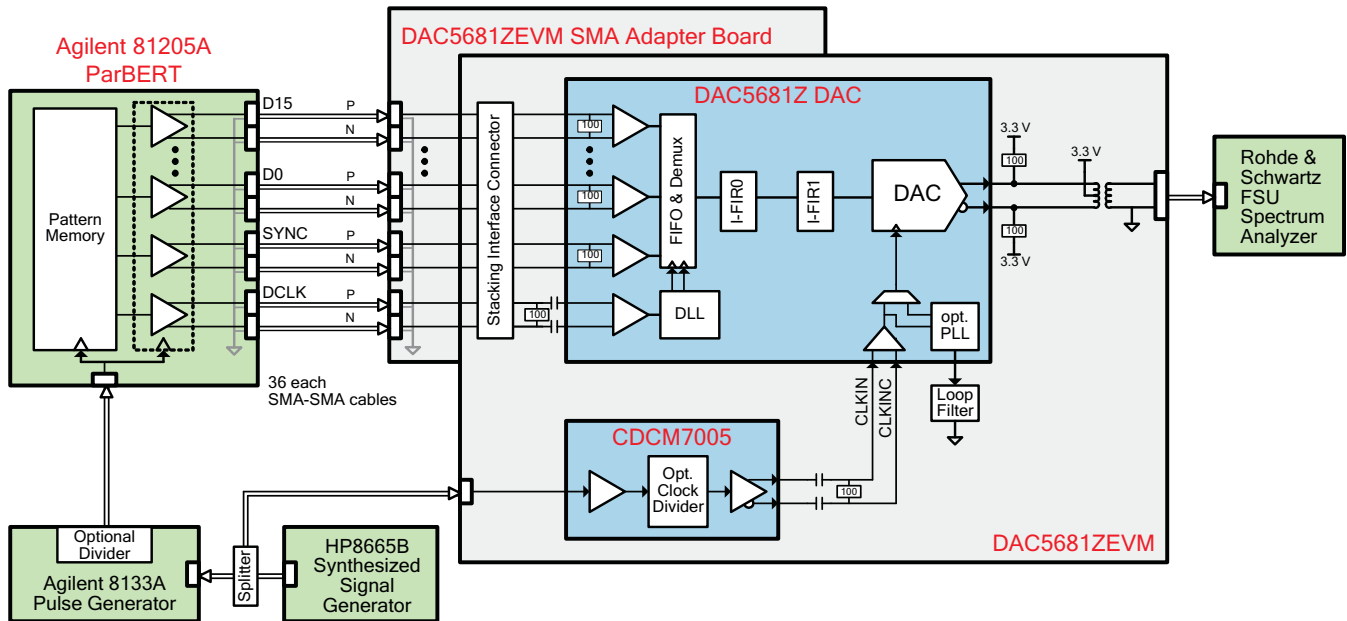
Agilent 81205A
ParBERT

DAC5681ZEVM SMA Adapter Board

DAC5681Z DAC

Pattern Memory

D15
P
N
D0
P
N
SYNC
P
N
DCLK
P
N

36 each
SMA-SMA cables

Stacking Interface Connector

100
100
100
100

FIFO & Demux

I-FIR0

I-FIR1

DAC

DLL

opt. PLL

Loop Filter

3.3 V
100
3.3 V
100
3.3 V

Rohde & Schwartz FSU Spectrum Analyzer

CLKIN
CLKINC

CDCM7005

Opt. Clock Divider

100

DAC5681ZEVM

Optional Divider

Agilent 8133A
Pulse Generator

Splitter

HP8665B
Synthesized
Signal
Generator